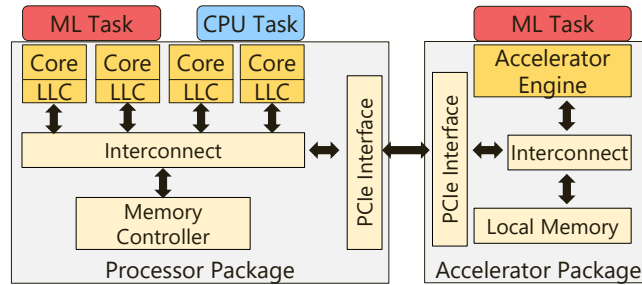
ML Task

CPU Task

Core
LLC

Core
LLC

Core
LLC

Core
LLC

Interconnect

Memory Controller

PCIe Interface

Processor Package

ML Task

PCIe Interface

Accelerator Engine

Interconnect

Local Memory

Accelerator Package